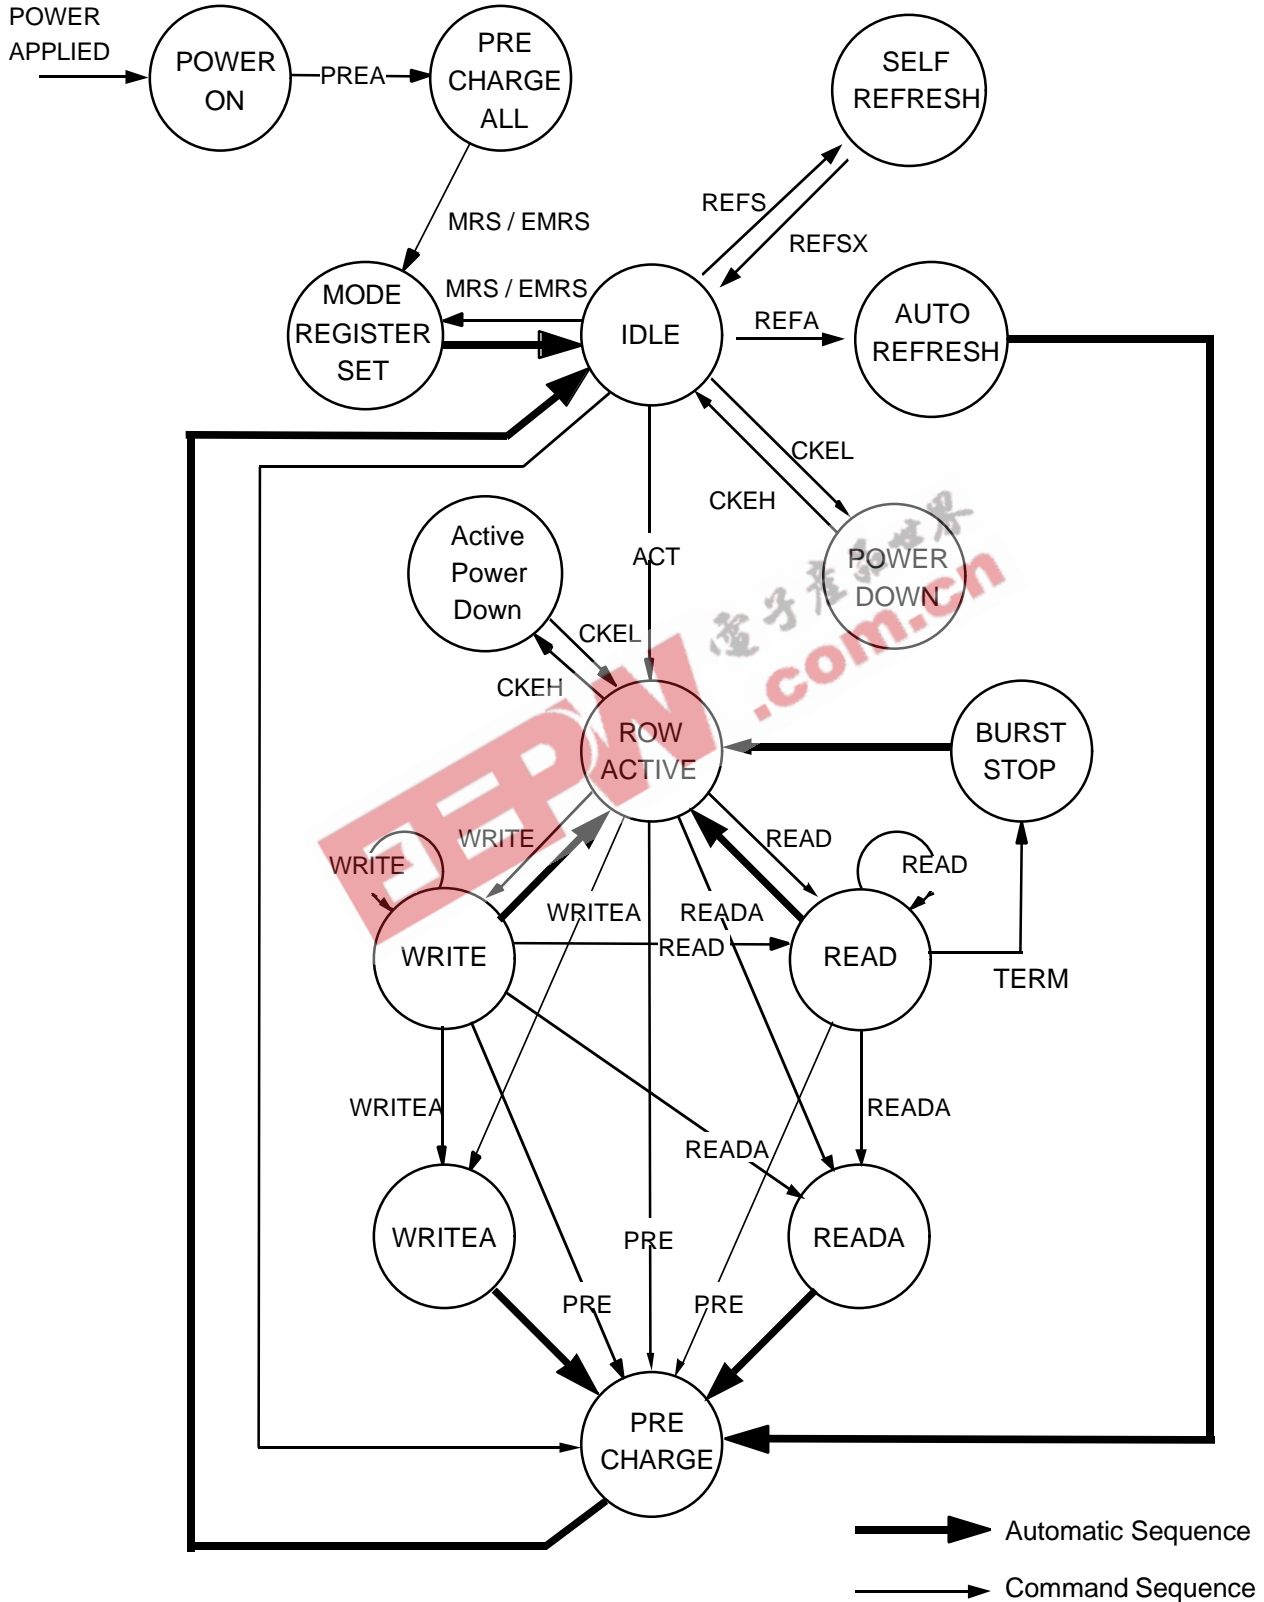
POWER APPLIED

POWER ON

PREA

PRE CHARGE ALL

SELF REFRESH

REFS

REFSX

MRS / EMRS

MODE REGISTER SET

MRS / EMRS

IDLE

REFA

AUTO REFRESH

CKEL

CKEH

Active Power Down

ACT

POWER DOWN

CKEL

CKEH

ROW ACTIVE

BURST STOP

WRITE

WRITE

READ

READ

WRITE

WRITEA

READA

READ

READ

TERM

WRITEA

READA

READA

WRITEA

PRE

READA

PRE

PRE

PRE CHARGE

Automatic Sequence

Command Sequence

电子产品世界

EEPW

.com.cn